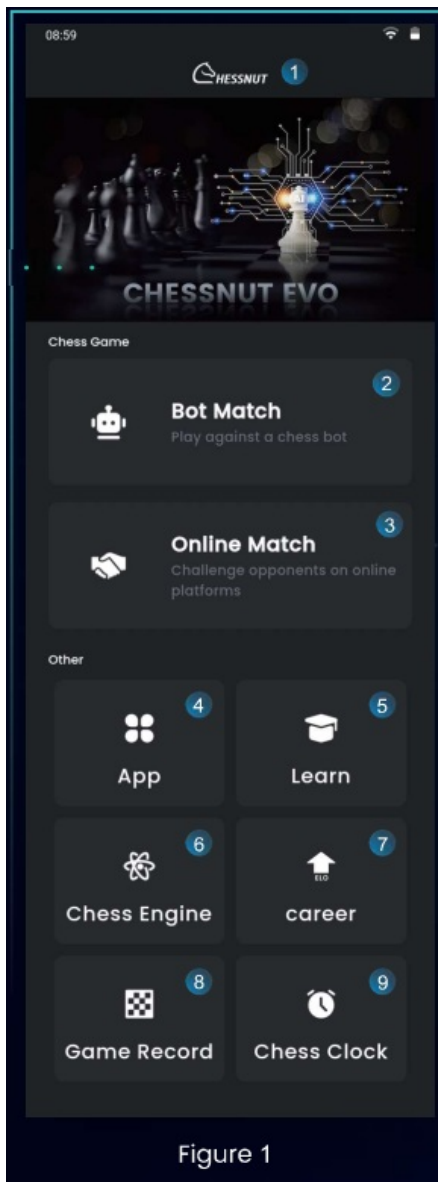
08:59

CHESSNUT 1

AI

CHESSNUT EVO

Chess Game

2

Bot Match

Play against a chess bot

3

Online Match

Challenge opponents on online platforms

Other

4

App

5

Learn

6

Chess Engine

7

ELO

career

8

Game Record

9

Chess Clock

Figure 1